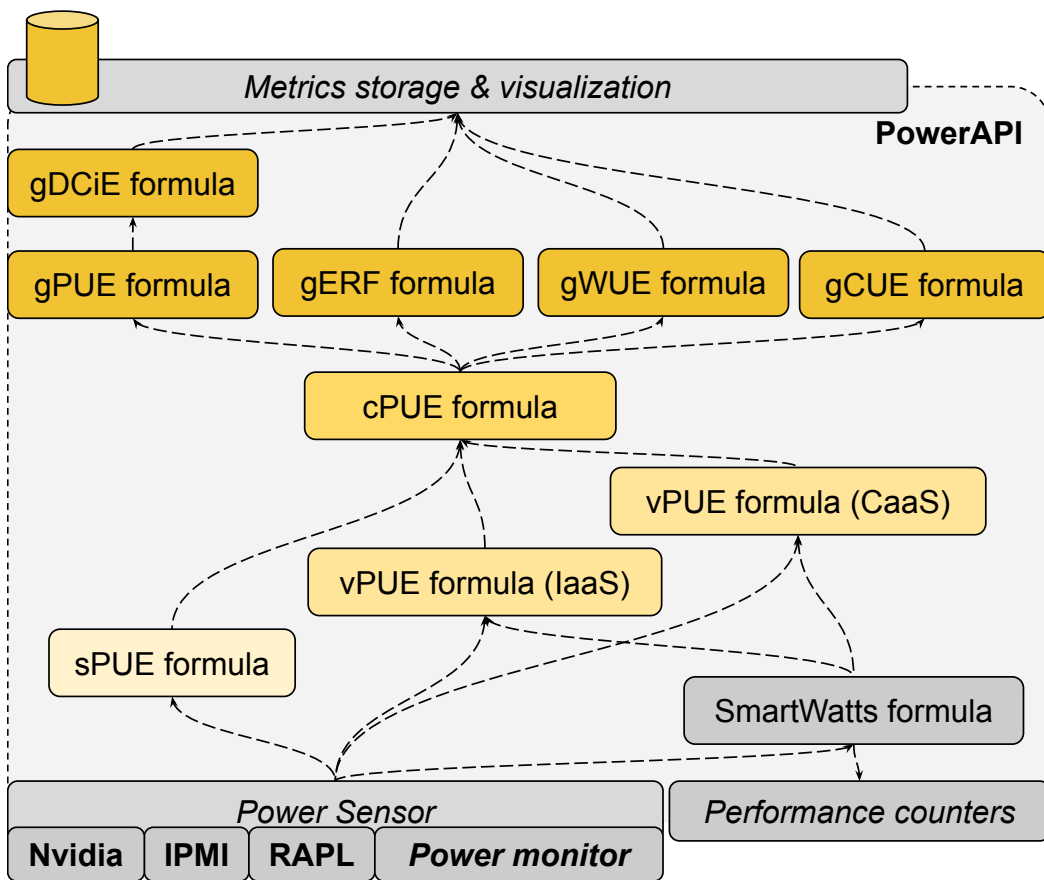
Metrics storage & visualization

PowerAPI

gDCiE formula

gPUE formula

gERF formula

gWUE formula

gCUE formula

cPUE formula

vPUE formula (CaaS)

vPUE formula (IaaS)

sPUE formula

SmartWatts formula

Power Sensor

Performance counters

Nvidia

IPMI

RAPL

Power monitor